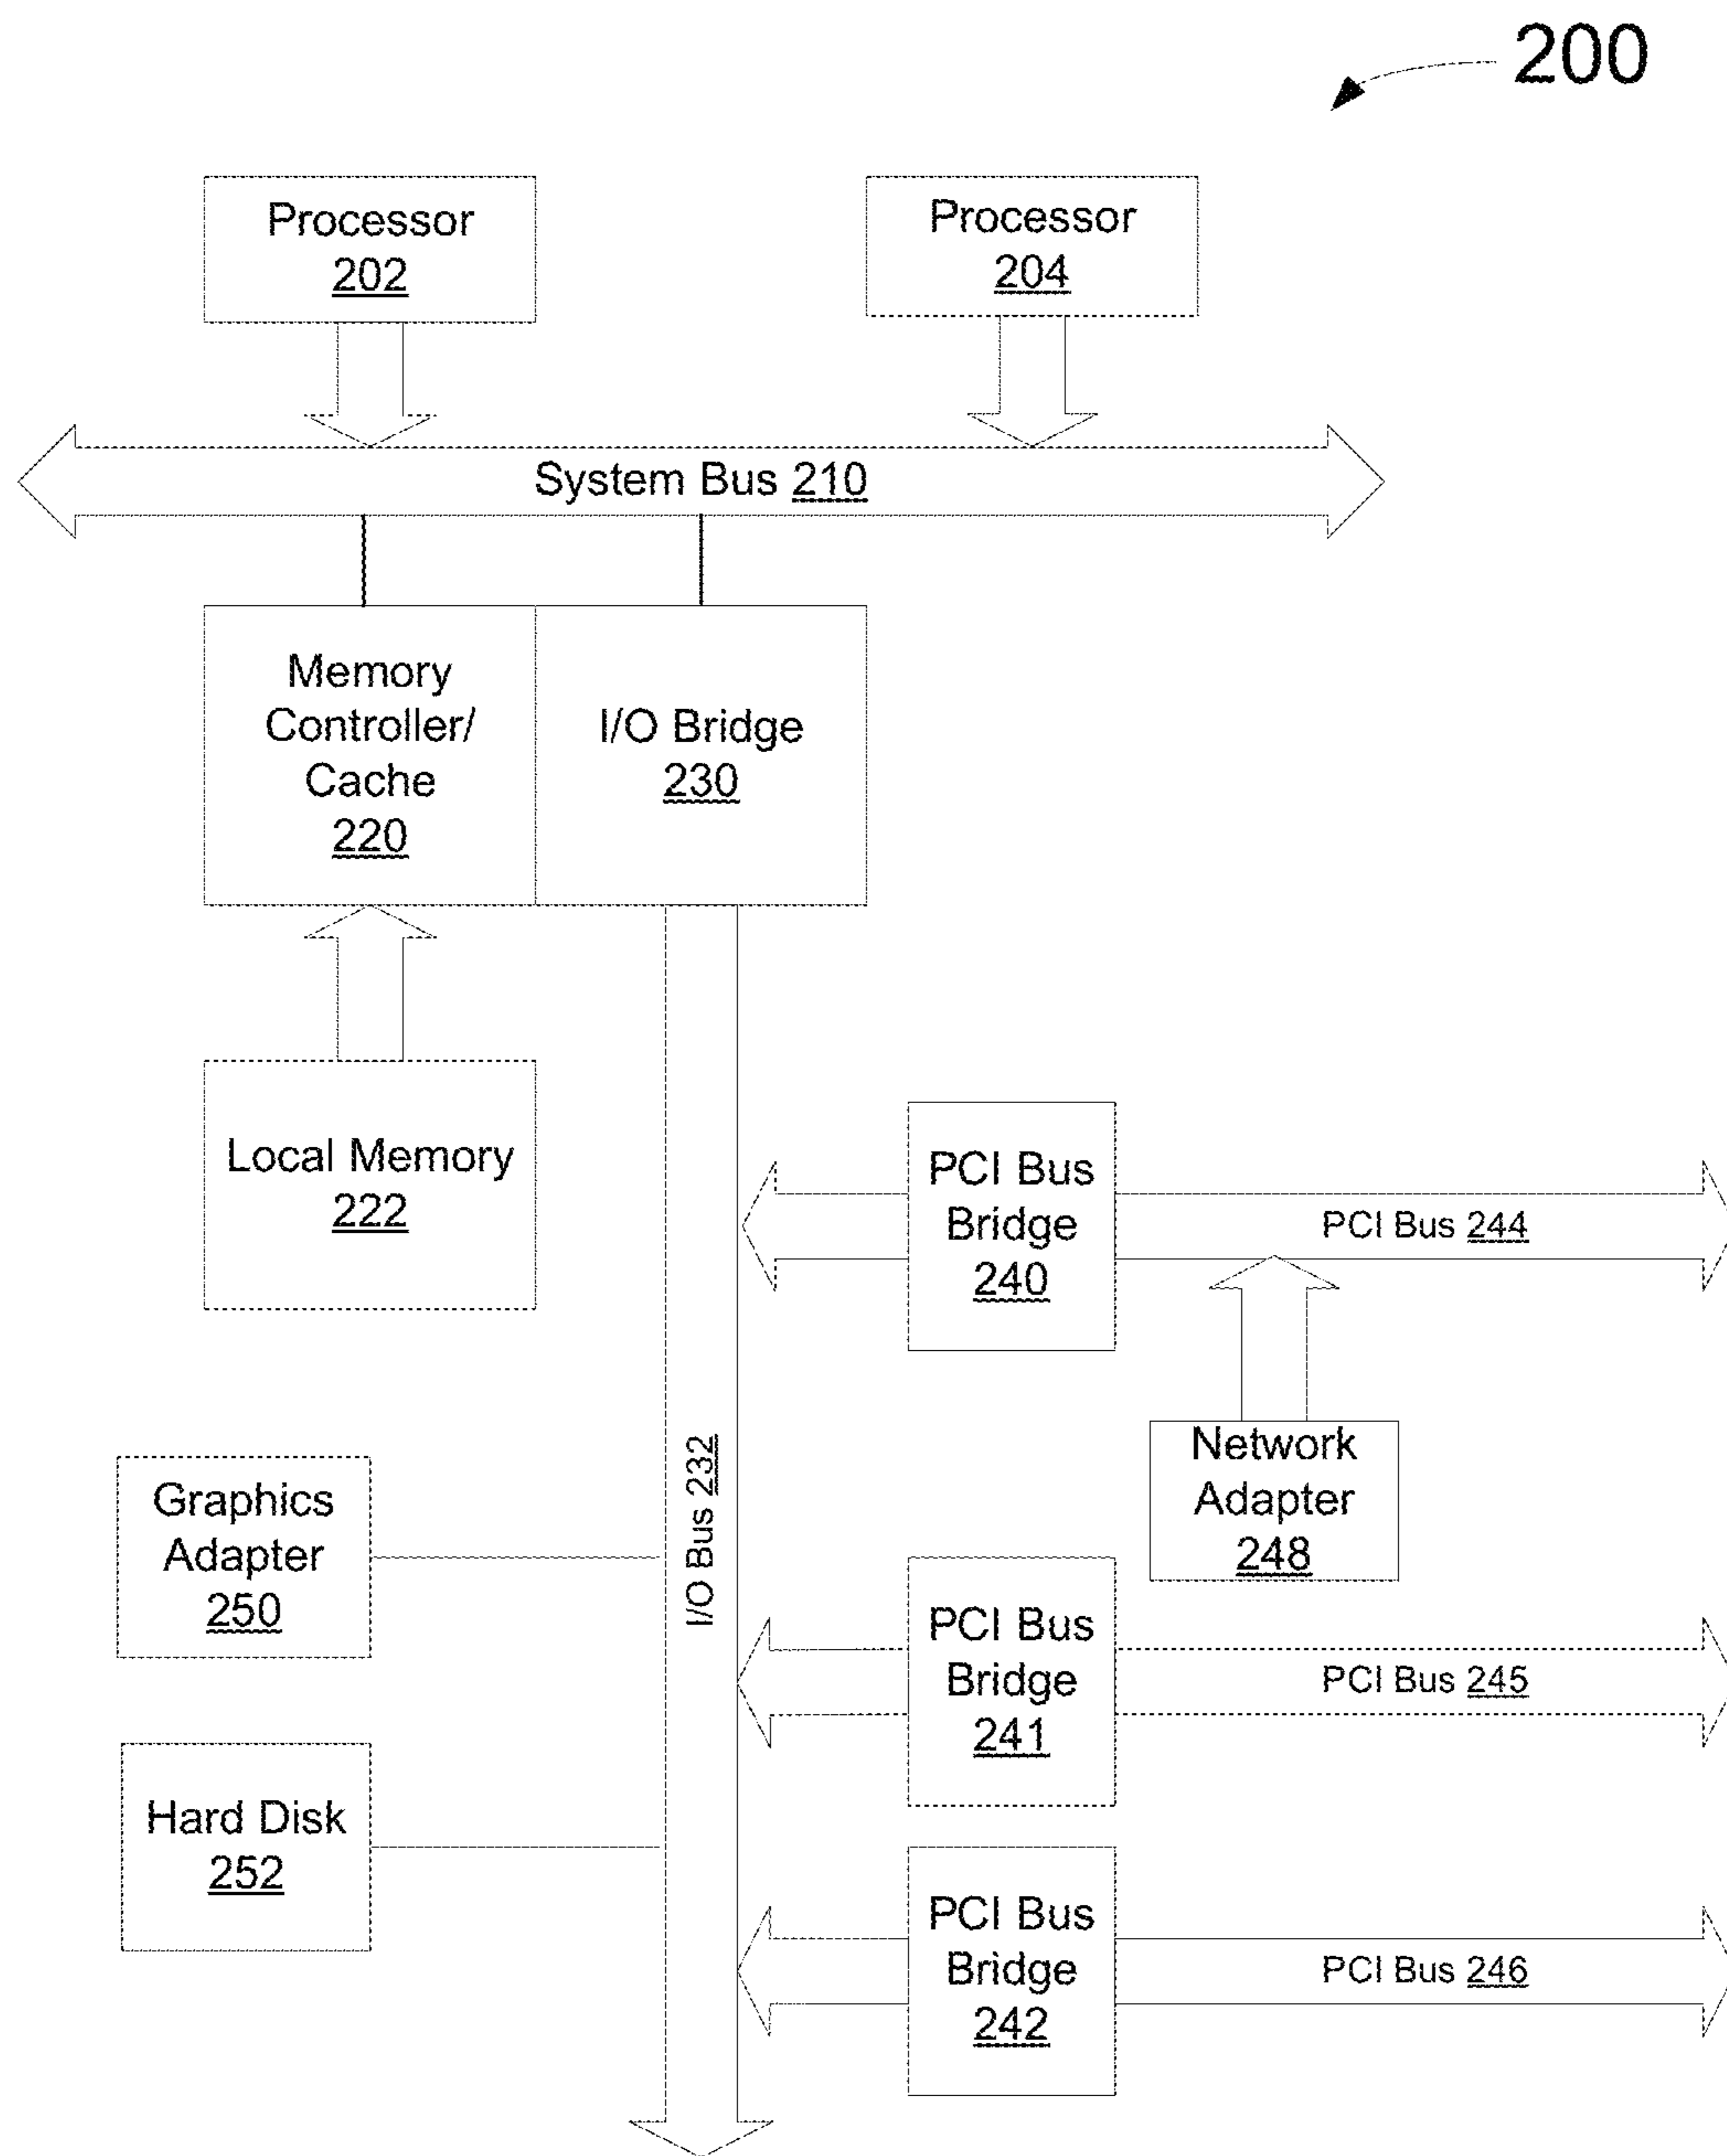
200

Processor 202

Processor 204

System Bus 210

Memory Controller/ Cache 220

I/O Bridge 230

Local Memory 222

PCI Bus Bridge 240

PCI Bus 244

Network Adapter 248

Graphics Adapter 250

I/O Bus 232

PCI Bus Bridge 241

PCI Bus 245

Hard Disk 252

PCI Bus Bridge 242

PCI Bus 246